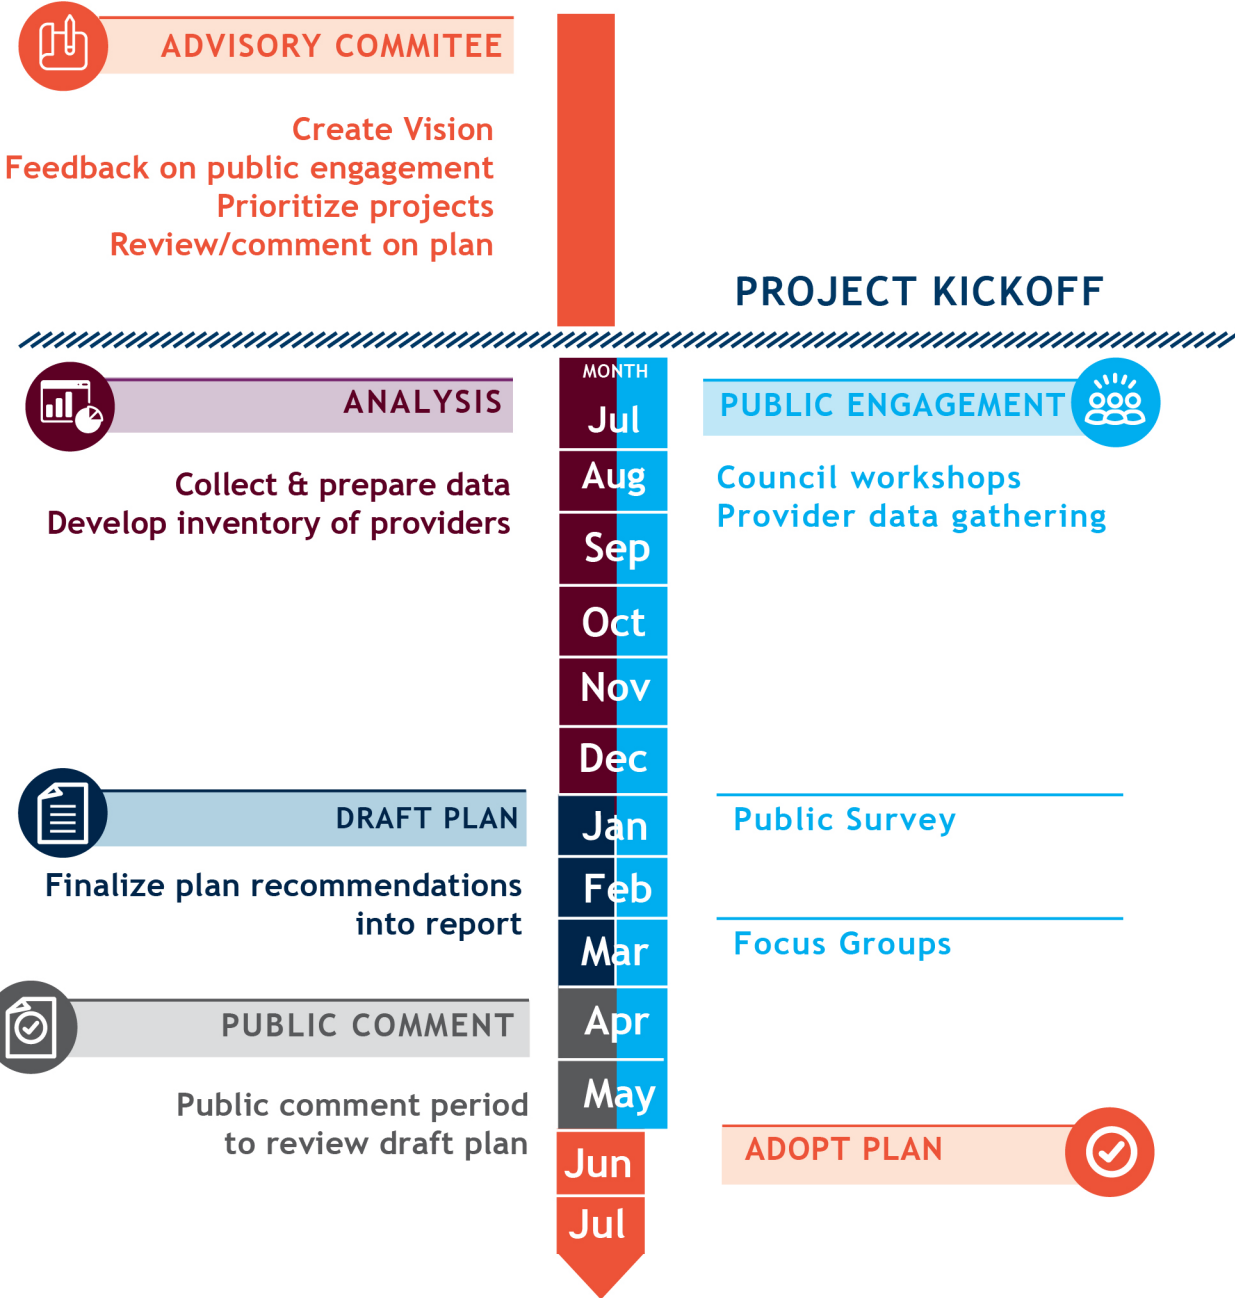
ADVISORY COMMITEE

Create Vision
Feedback on public engagement
Prioritize projects
Review/comment on plan

PROJECT KICKOFF

MONTH
Jul
Aug
Sep
Oct
Nov
Dec
Jan
Feb
Mar
Apr
May
Jun
Jul

ANALYSIS

Collect & prepare data
Develop inventory of providers

PUBLIC ENGAGEMENT

Council workshops
Provider data gathering

DRAFT PLAN

Finalize plan recommendations into report

Public Survey

Focus Groups

PUBLIC COMMENT

Public comment period to review draft plan

ADOPT PLAN